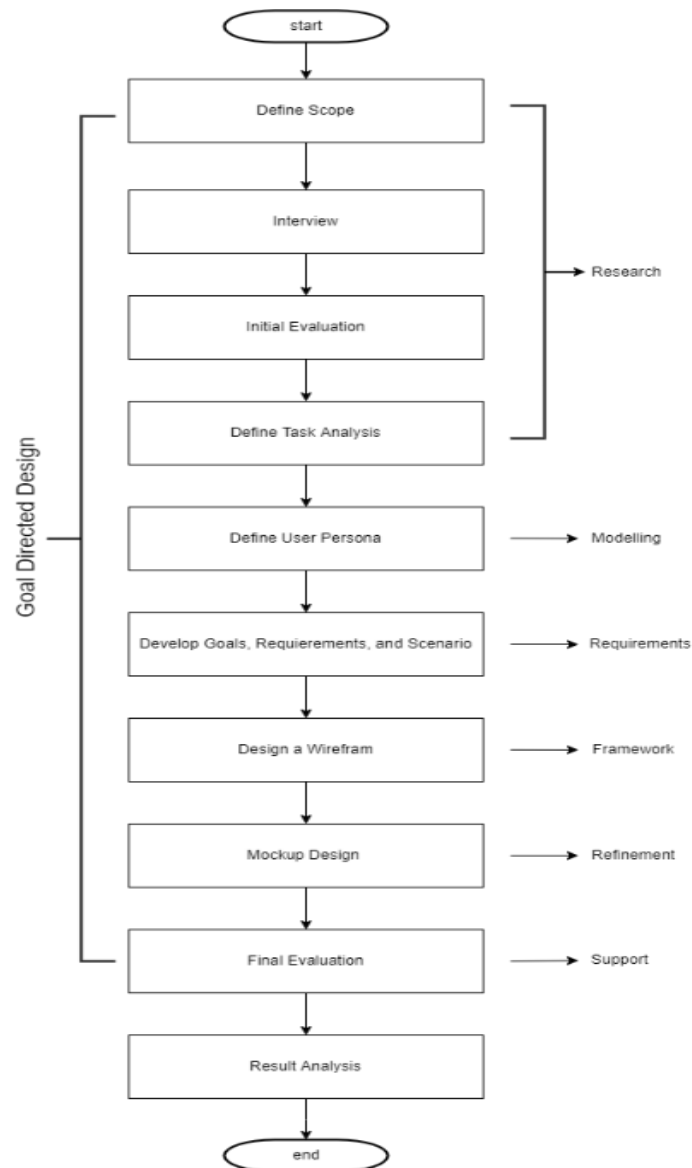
start

Define Scope

Interview

Initial Evaluation

Define Task Analysis

Research

Goal Directed Design

Define User Persona

Modelling

Develop Goals, Requierements, and Scenario

Requirements

Design a Wirefram

Framework

Mockup Design

Refinement

Final Evaluation

Support

Result Analysis

end